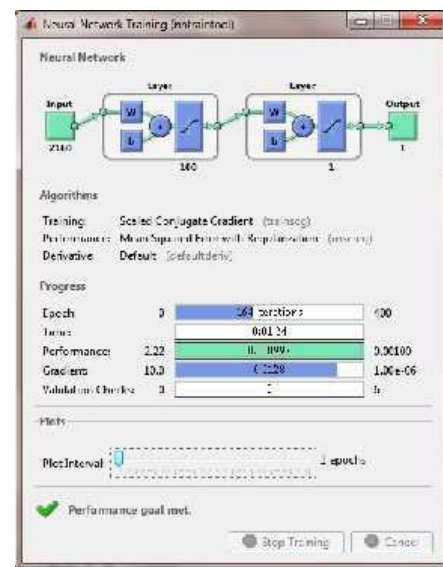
Neural Network Training (nntraintool)

Neural Network

Input

Layer

Layer

Output

W

b

W

b

2140

100

1

1

Algorithms

Training: Scaled Conjugate Gradient (trainscg)

Performance: Mean Squared Error with Regularization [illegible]

Derivative: Default (defaultderiv)

Progress

Epoch 0 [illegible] iterations 100

Time: 0:01:34

Performance: 2.22 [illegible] 0.00100

Gradient: 10.3 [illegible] 1.00e-06

Validation Checks: 0 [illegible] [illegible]

Plots

Plot Interval: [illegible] epochs

Performance goal met.

Stop Training

Cancel